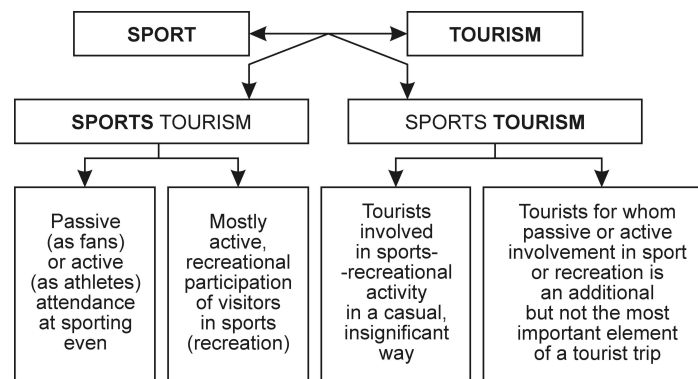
SPORT

TOURISM

SPORTS TOURISM

SPORTS TOURISM

Passive (as fans) or active (as athletes) attendance at sporting even

Mostly active, recreational participation of visitors in sports (recreation)

Tourists involved in sports--recreational activity in a casual, insignificant way

Tourists for whom passive or active involvement in sport or recreation is an additional but not the most important element of a tourist trip